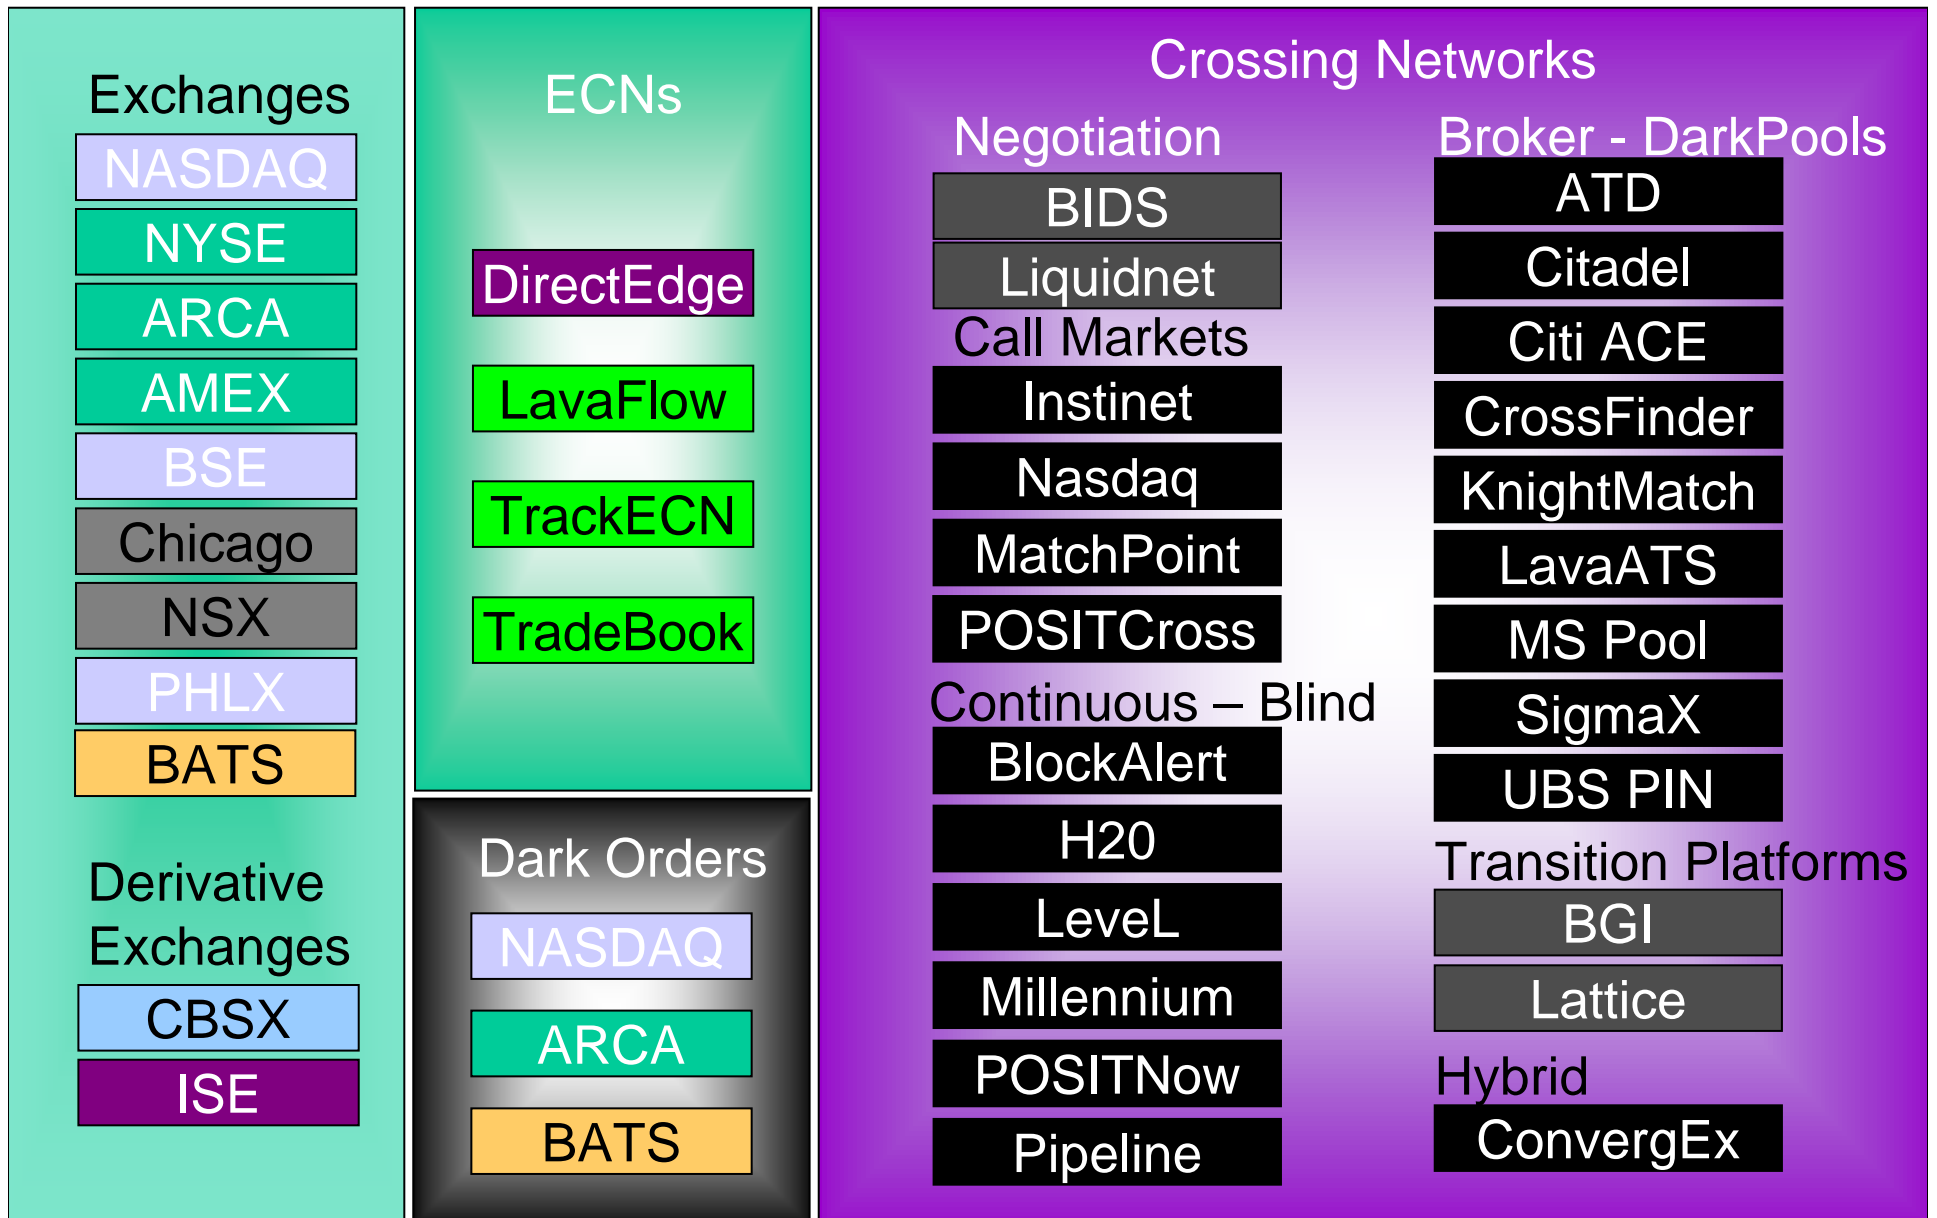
Exchanges
NASDAQ
NYSE
ARCA
AMEX
BSE
Chicago
NSX
PHLX
BATS

Derivative Exchanges
CBSX
ISE

ECNs
DirectEdge
LavaFlow
TrackECN
TradeBook

Dark Orders
NASDAQ
ARCA
BATS

Crossing Networks

Negotiation
BIDS
Liquidnet
Call Markets
Instinet
Nasdaq
MatchPoint
POSITCross
Continuous – Blind
BlockAlert
H20
LeveL
Millennium
POSITNow
Pipeline

Broker - DarkPools
ATD
Citadel
Citi ACE
CrossFinder
KnightMatch
LavaATS
MS Pool
SigmaX
UBS PIN
Transition Platforms
BGI
Lattice
Hybrid
ConvergEx